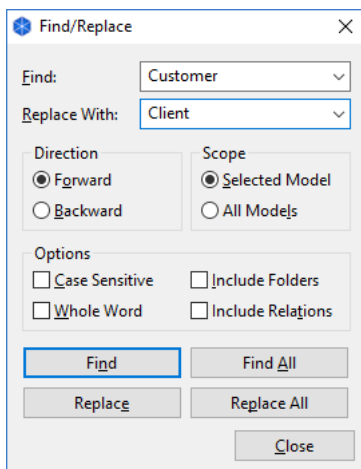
Find/Replace

Find: Customer

Replace With: Client

Direction
Forward
Backward

Scope
Selected Model
All Models

Options
Case Sensitive
Include Folders
Whole Word
Include Relations

Find
Find All
Replace
Replace All
Close